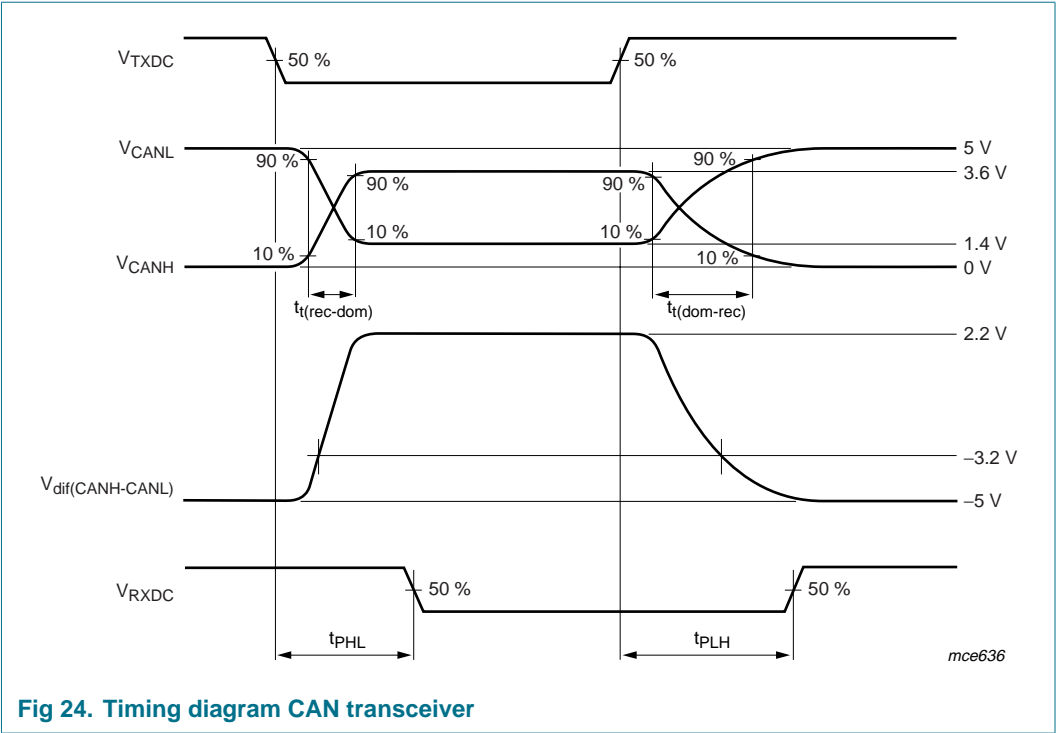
$V_{TXDC}$

50 %

50 %

$V_{CANL}$

90 %

90 %

90 %

90 %

5 V

3.6 V

$V_{CANH}$

10 %

10 %

10 %

10 %

1.4 V

0 V

$t_{t(rec\text{-}dom)}$

$t_{t(dom\text{-}rec)}$

2.2 V

–3.2 V

$V_{dif(CANH\text{-}CANL)}$

–5 V

$V_{RXDC}$

50 %

50 %

$t_{PHL}$

$t_{PLH}$

mce636

Fig 24. Timing diagram CAN transceiver